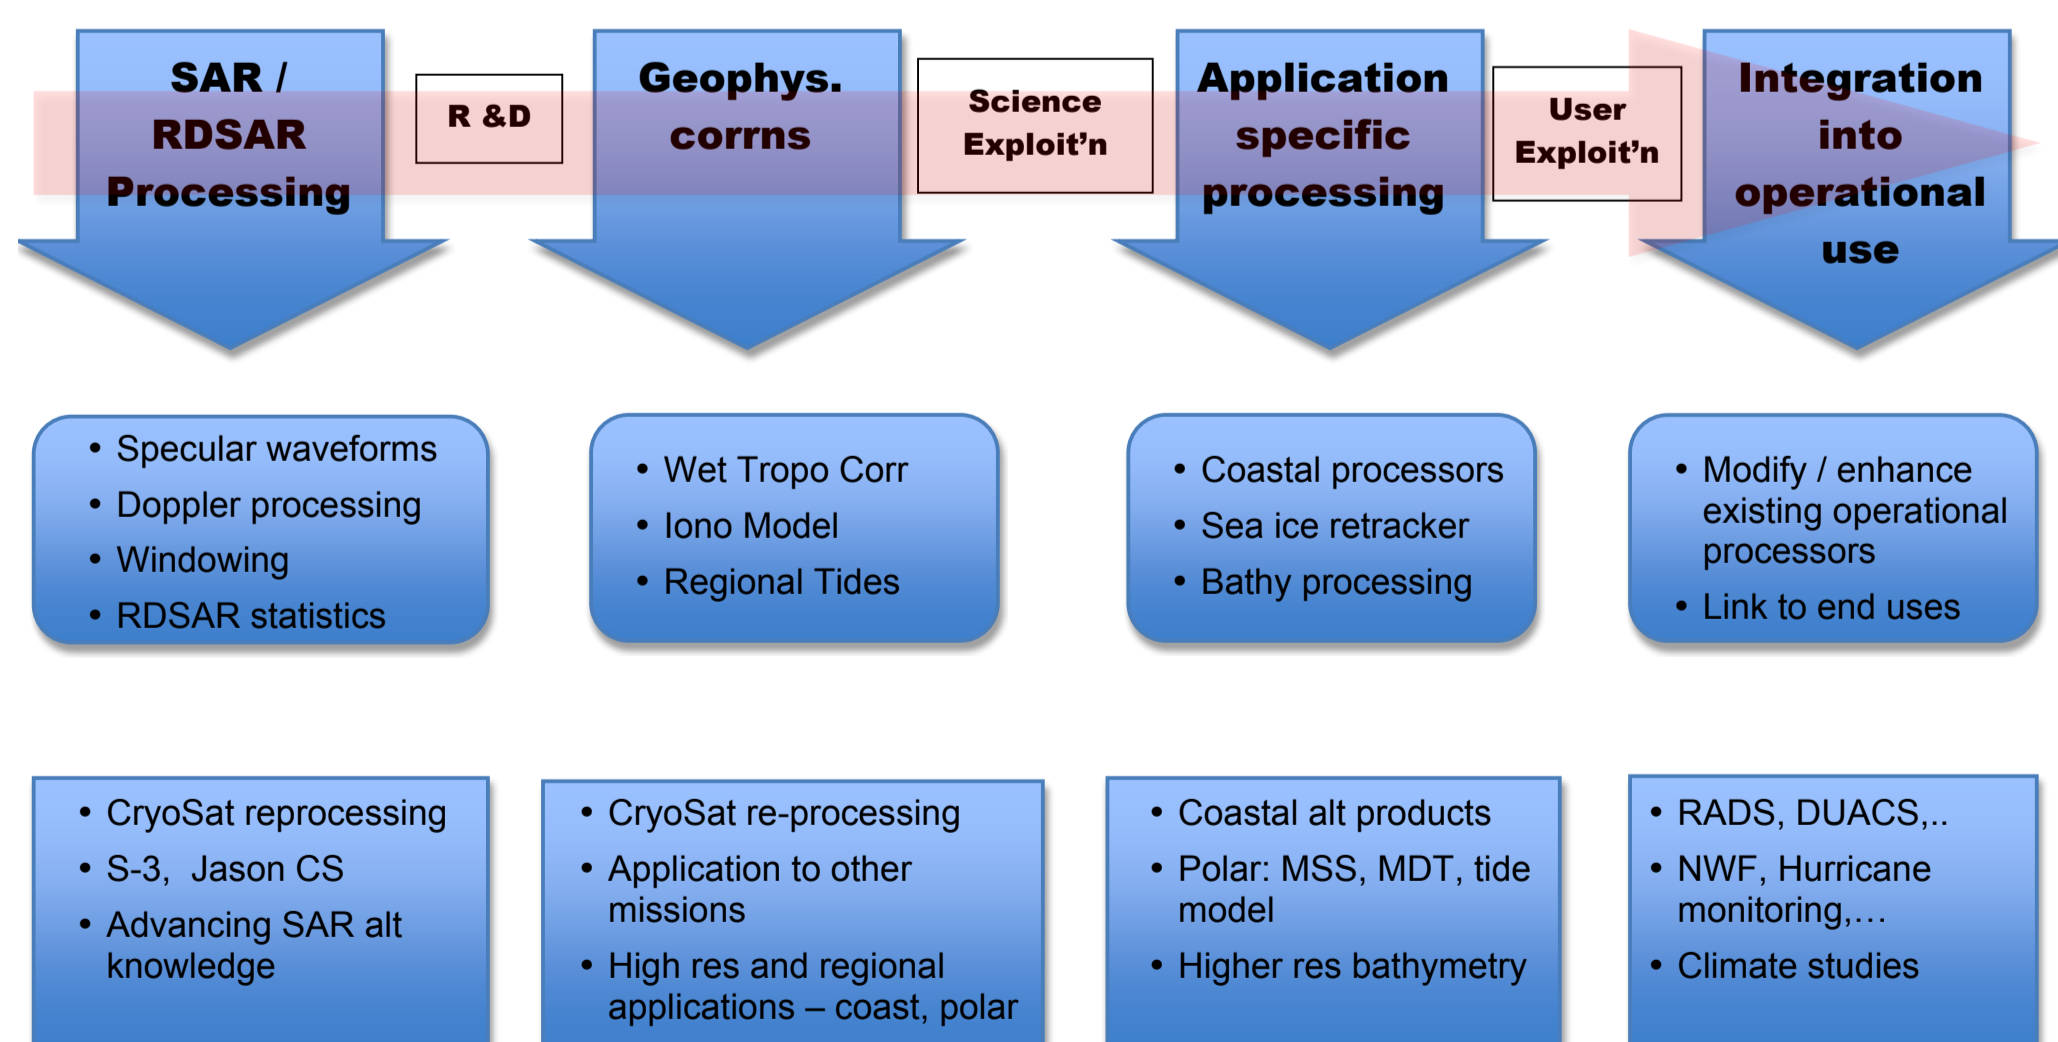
SAR / RDSAR Processing

R &D

Geophys. corrns

Science Exploit'n

Application specific processing

User Exploit'n

Integration into operational use

• Specular waveforms
• Doppler processing
• Windowing
• RDSAR statistics

• Wet Tropo Corr
• Iono Model
• Regional Tides

• Coastal processors
• Sea ice retracker
• Bathy processing

• Modify / enhance existing operational processors
• Link to end uses

• CryoSat reprocessing
• S-3, Jason CS
• Advancing SAR alt knowledge

• CryoSat re-processing
• Application to other missions
• High res and regional applications – coast, polar

• Coastal alt products
• Polar: MSS, MDT, tide model
• Higher res bathymetry

• RADS, DUACS,..
• NWF, Hurricane monitoring,…
• Climate studies